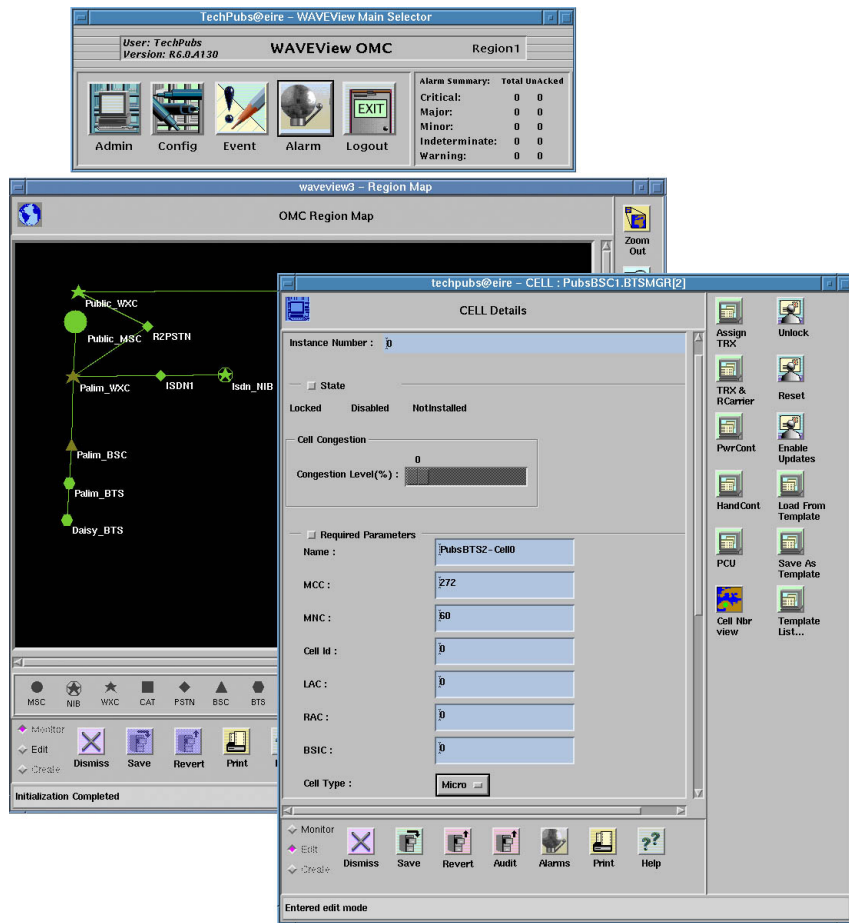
TechPubs@eire – WAVEView Main Selector

User: TechPubs
Version: R6.0.A130

WAVEView OMC

Region1

EXIT

Admin Config Event Alarm Logout

| Alarm Summary: | Total | UnAcked |
|---|---|---|
| Critical: | 0 | 0 |
| Major: | 0 | 0 |
| Minor: | 0 | 0 |
| Indeterminate: | 0 | 0 |
| Warning: | 0 | 0 |

waveview3 – Region Map

OMC Region Map

Zoom Out

Public_WXC
Public_MSC
R2PSTN
Palim_WXC
ISDN1
Isdn_NIB
Palim_BSC
Palim_BTS
Daisy_BTS

MSC NIB WXC CAT PSTN BSC BTS

Monitor
Edit
Create

Dismiss Save Revert Print

Initialization Completed

techpubs@eire – CELL : PubsBSC1.BTSMGR[2]

CELL Details

Instance Number : 0

State

Locked Disabled NotInstalled

Cell Congestion

0

Congestion Level(%) :

Required Parameters

Name : PubsBTS2-Cell0

MCC : 272

MNC : 60

Cell Id : 0

LAC : 0

RAC : 0

BSIC : 0

Cell Type : Micro

Assign TRX
Unlock
TRX & RCarrier
Reset
PwrCont
Enable Updates
HandCont
Load From Template
PCU
Save As Template
Cell Nbr view
Template List...

Monitor
Edit
Create

Dismiss Save Revert Audit Alarms Print Help

Entered edit mode